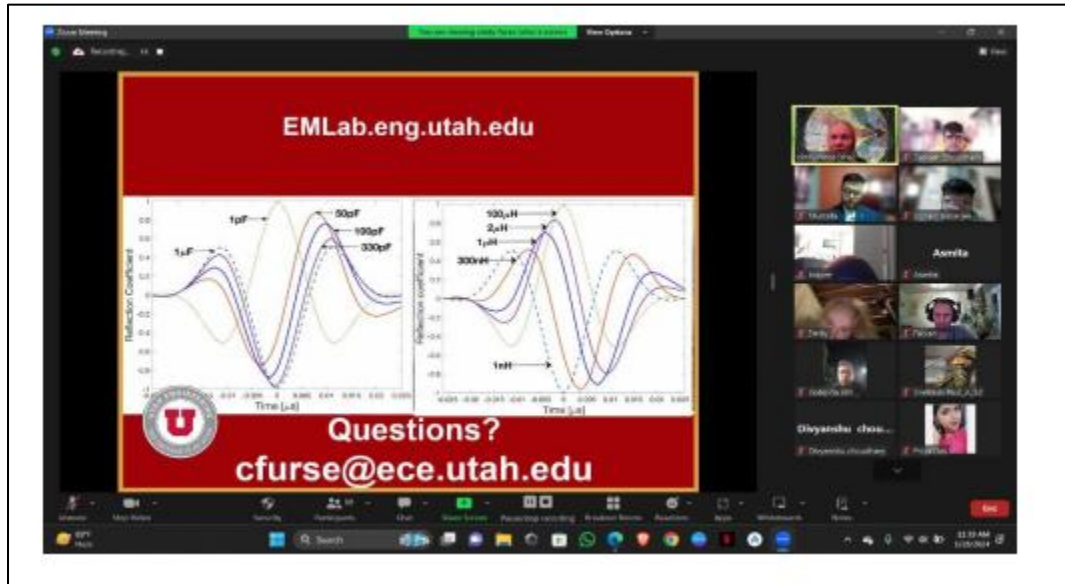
Zoom Meeting

You are viewing cindy furse's screen

View Options

Recording...

View

EMLab.eng.utah.edu

1pF

50pF

100pF

330pF

1μF

Reflection Coefficient

Time [μs]

100μH

2μH

1μH

300nH

1nH

Reflection coefficient

Time [μs]

U

Questions?

cfurse@ece.utah.edu

Asmita

Asmita

Divyanshu chou...

Divyanshu choudhary

Unmute

Stop Video

Security

Participants

Chat

Share Screen

Pause/stop recording

Breakout Rooms

Reactions

Apps

Whiteboards

Notes

End

Search